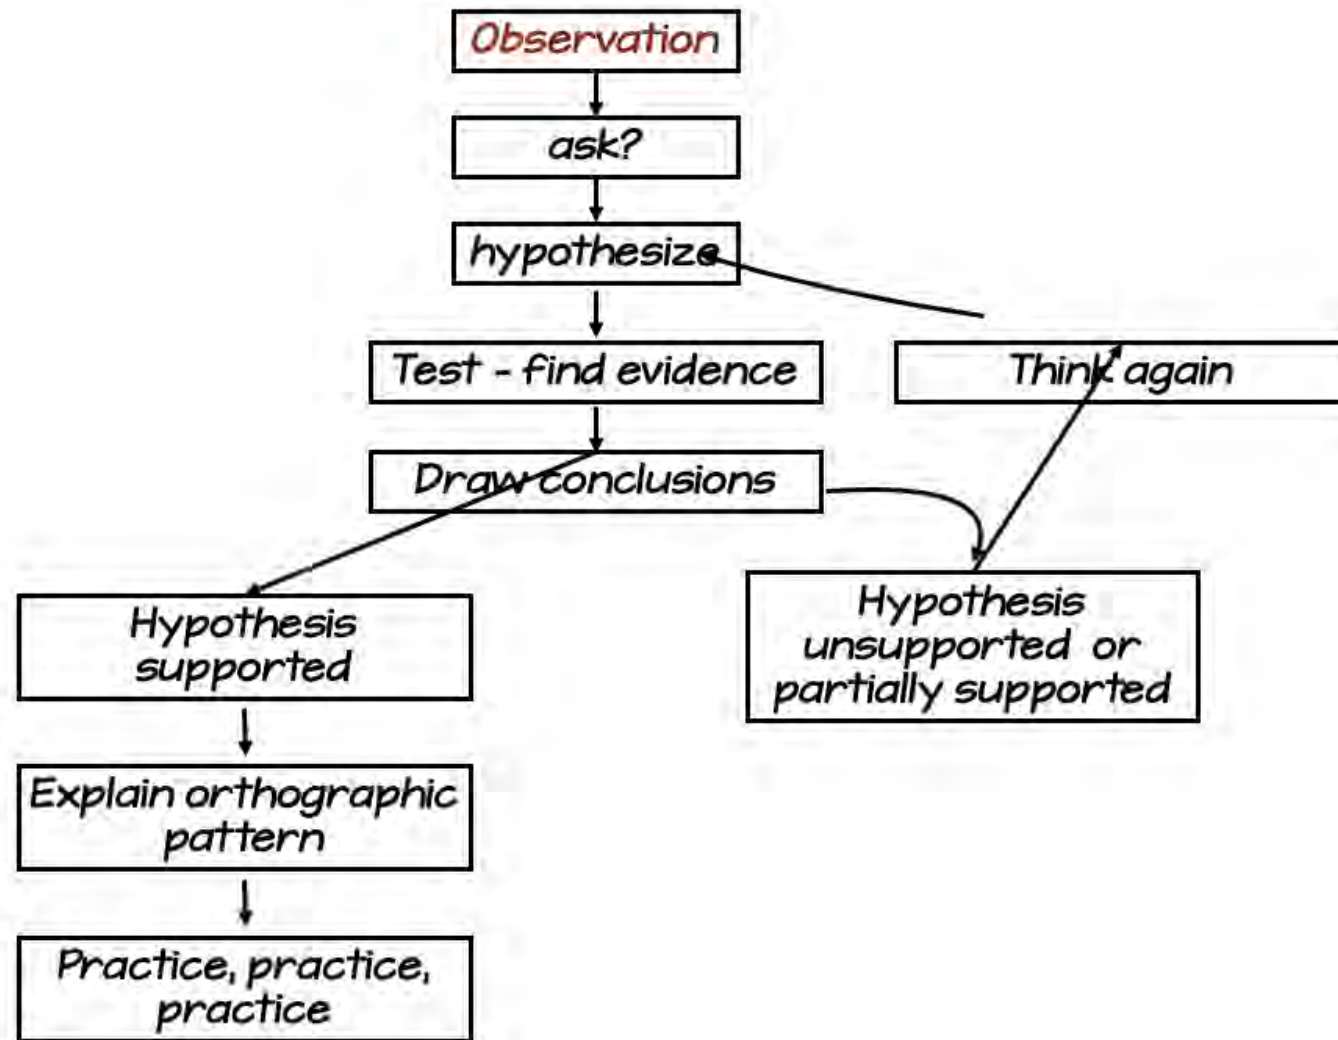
Observation

ask?

hypothesize

Test - find evidence

Think again

Draw conclusions

Hypothesis supported

Hypothesis unsupported or partially supported

Explain orthographic pattern

Practice, practice, practice